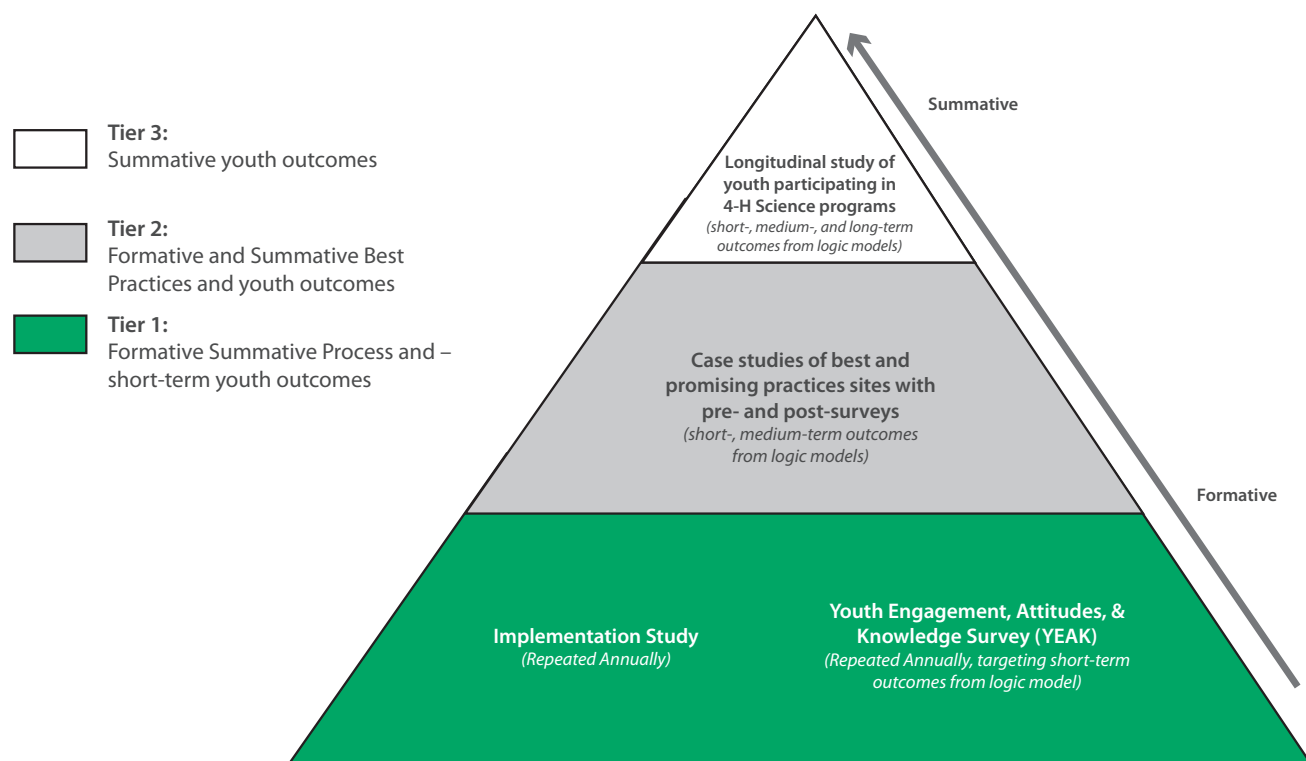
Tier 3:
Summative youth outcomes

Tier 2:
Formative and Summative Best Practices and youth outcomes

Tier 1:
Formative Summative Process and – short-term youth outcomes

Summative

Longitudinal study of youth participating in 4-H Science programs
(short-, medium-, and long-term outcomes from logic models)

Case studies of best and promising practices sites with pre- and post-surveys
(short-, medium-term outcomes from logic models)

Formative

Implementation Study
(Repeated Annually)

Youth Engagement, Attitudes, & Knowledge Survey (YEAK)
(Repeated Annually, targeting short-term outcomes from logic model)